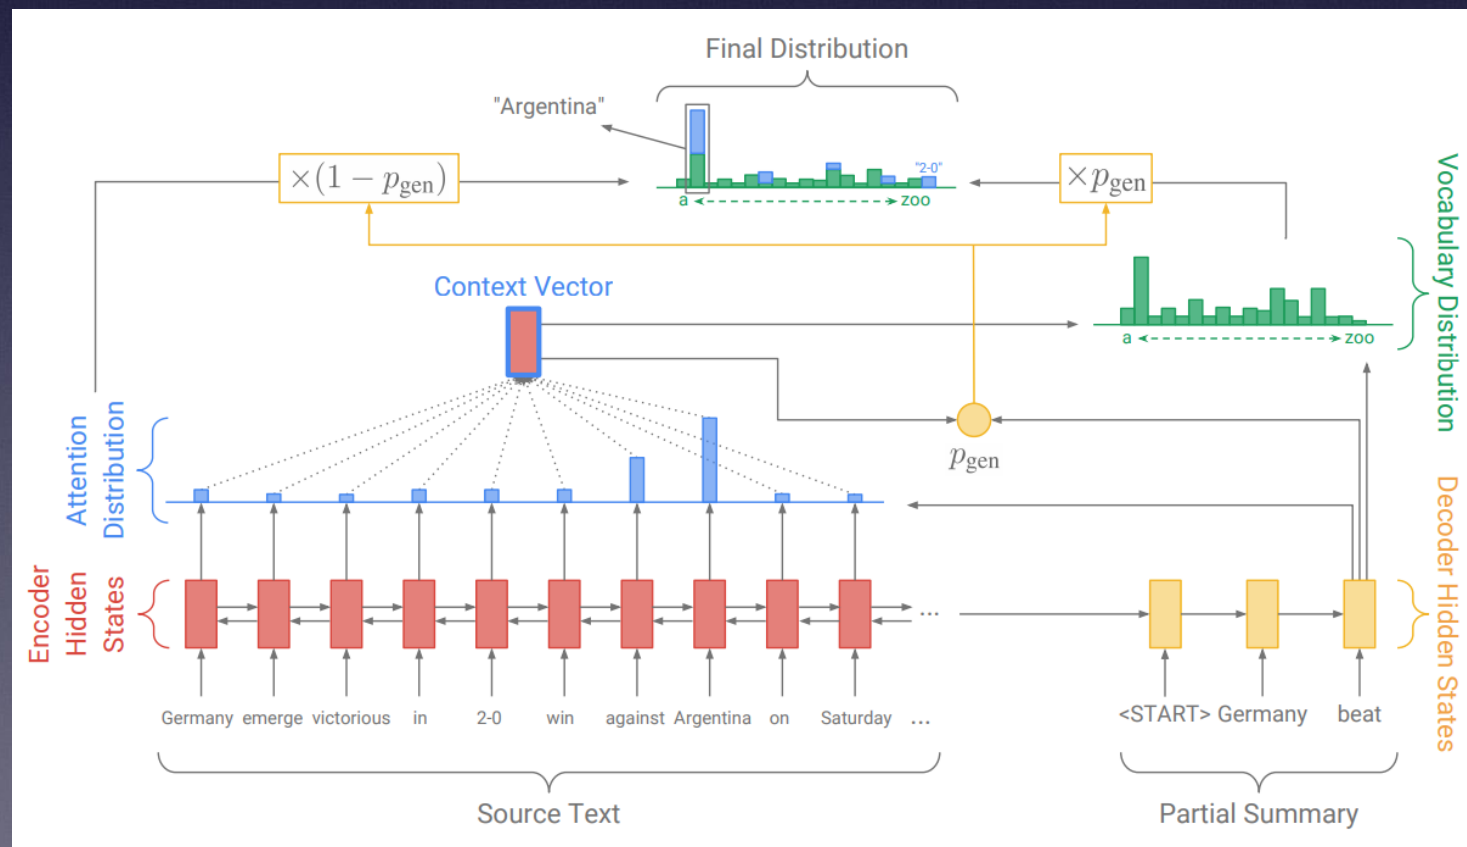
Final Distribution

"Argentina"

$\times(1-p_{\text{gen}})$

"2-0"

a zoo

$\times p_{\text{gen}}$

Vocabulary Distribution

Context Vector

a zoo

Attention Distribution

$p_{\text{gen}}$

Encoder Hidden States

Decoder Hidden States

...

Germany emerge victorious in 2-0 win against Argentina on Saturday ...

<START> Germany beat

Source Text

Partial Summary